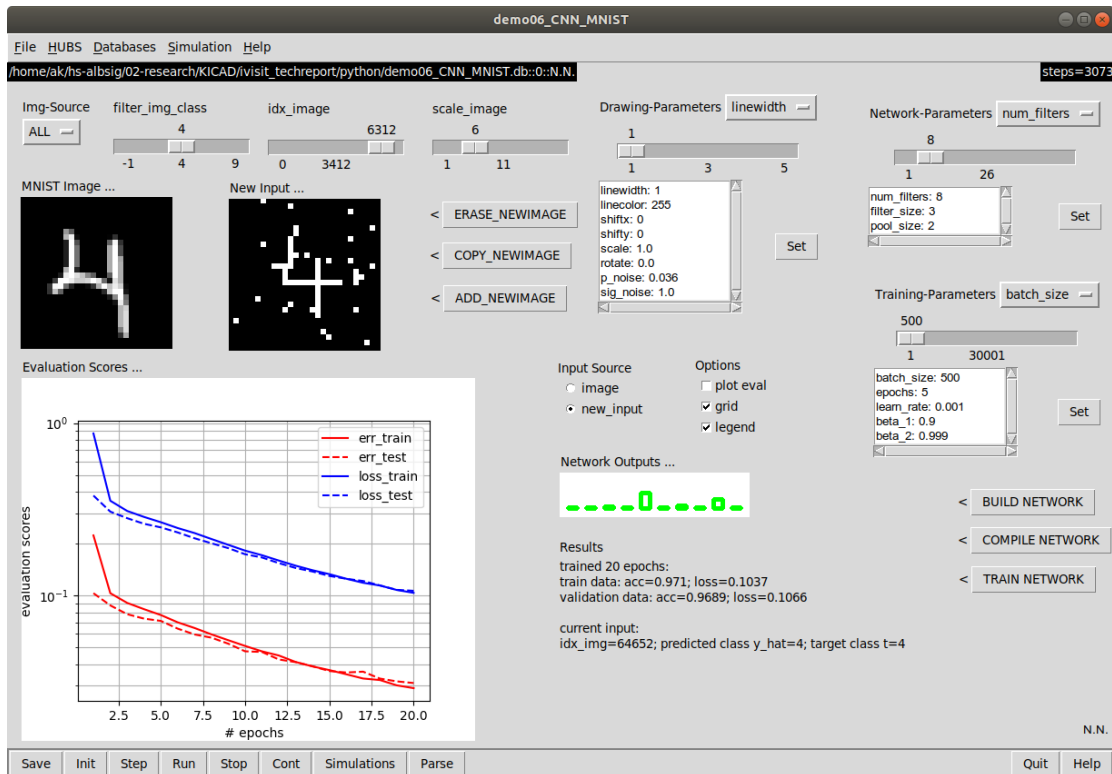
demo06_CNN_MNIST

File HUBS Databases Simulation Help

/home/ak/hs-albsig/02-research/KICAD/ivisit_techreport/python/demo06_CNN_MNIST.db::0::N.N.

steps=3073

Img-Source
ALL

filter_img_class
4
-1 4 9

idx_image
6312
0 3412

scale_image
6
1 11

Drawing-Parameters linewidth
1
1 3 5

linewidth: 1
linecolor: 255
shiftx: 0
shifty: 0
scale: 1.0
rotate: 0.0
p_noise: 0.036
sig_noise: 1.0

Set

Network-Parameters num_filters
8
1 26

num_filters: 8
filter_size: 3
pool_size: 2

Set

MNIST Image ...

New Input ...

< ERASE_NEWIMAGE

< COPY_NEWIMAGE

< ADD_NEWIMAGE

Training-Parameters batch_size
500
1 30001

batch_size: 500
epochs: 5
learn_rate: 0.001
beta_1: 0.9
beta_2: 0.999

Set

Evaluation Scores ...

$10^0$
$10^{-1}$
evaluation scores
2.5 5.0 7.5 10.0 12.5 15.0 17.5 20.0
# epochs

err_train
err_test
loss_train
loss_test

Input Source
image
new_input

Options
plot eval
grid
legend

Network Outputs ...

< BUILD NETWORK

< COMPILE NETWORK

< TRAIN NETWORK

Results
trained 20 epochs:
train data: acc=0.971; loss=0.1037
validation data: acc=0.9689; loss=0.1066

current input:
idx_img=64652; predicted class y_hat=4; target class t=4

N.N.

Save Init Step Run Stop Cont Simulations Parse Quit Help